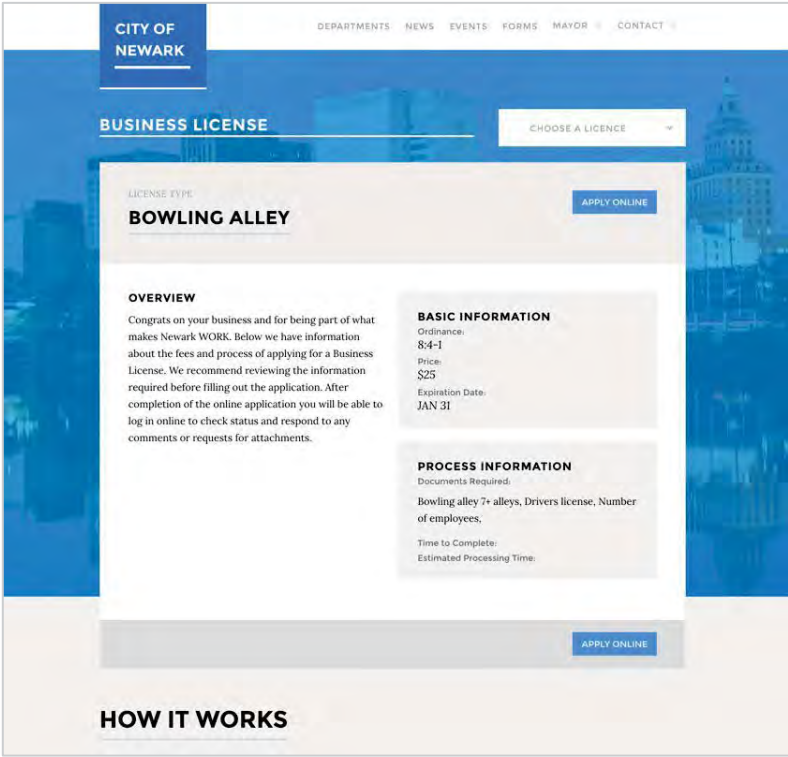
CITY OF NEWARK

DEPARTMENTS NEWS EVENTS FORMS MAYOR CONTACT

BUSINESS LICENSE

CHOOSE A LICENCE

LICENSE TYPE
BOWLING ALLEY

APPLY ONLINE

OVERVIEW
Congrats on your business and for being part of what makes Newark WORK. Below we have information about the fees and process of applying for a Business License. We recommend reviewing the information required before filling out the application. After completion of the online application you will be able to log in online to check status and respond to any comments or requests for attachments.

BASIC INFORMATION
Ordinance:
8:4-1
Price:
$25
Expiration Date:
JAN 31

PROCESS INFORMATION
Documents Required:
Bowling alley 7+ alleys, Drivers license, Number of employees,
Time to Complete:
Estimated Processing Time:

APPLY ONLINE

HOW IT WORKS